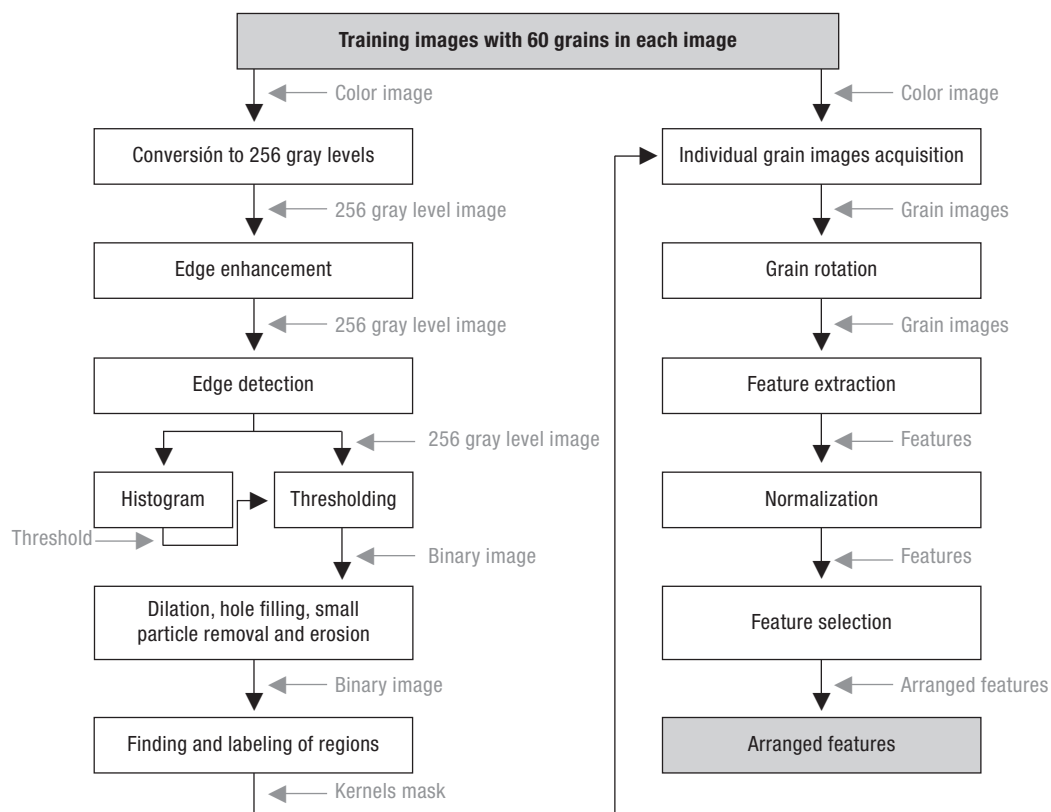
Training images with 60 grains in each image

Color image

Conversión to 256 gray levels

256 gray level image

Edge enhancement

256 gray level image

Edge detection

256 gray level image

Histogram

Thresholding

Threshold

Binary image

Dilation, hole filling, small particle removal and erosion

Binary image

Finding and labeling of regions

Kernels mask

Color image

Individual grain images acquisition

Grain images

Grain rotation

Grain images

Feature extraction

Features

Normalization

Features

Feature selection

Arranged features

Arranged features